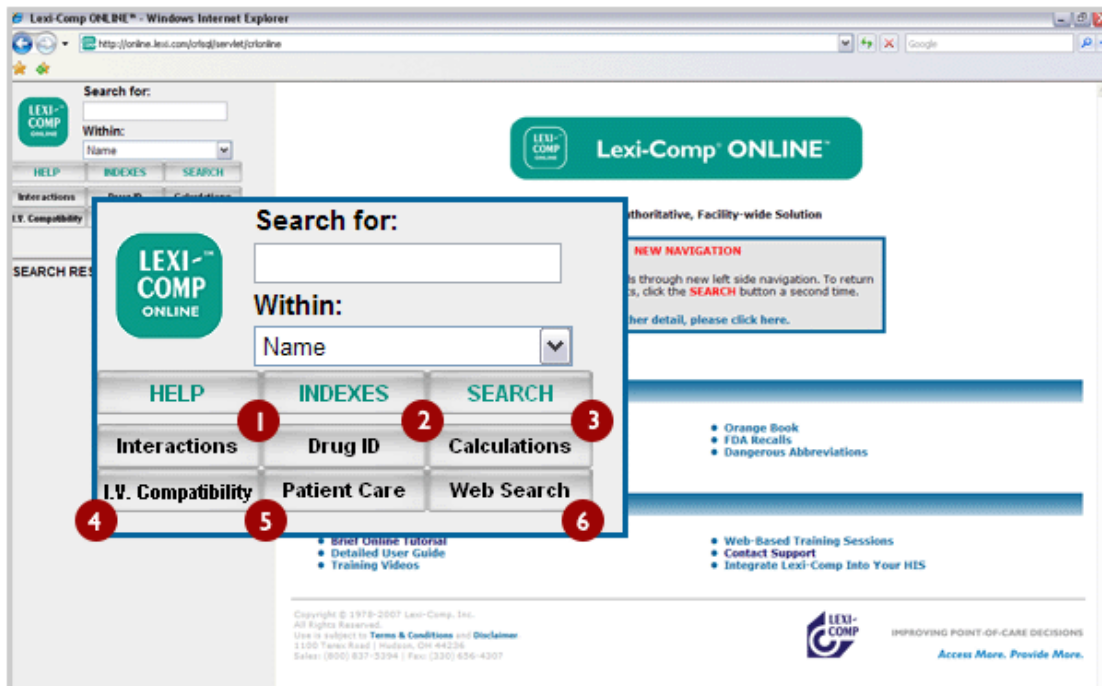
Lexi-Comp ONLINE™ - Windows Internet Explorer

http://online.lexi.com/crlsql/servlet/crlonline

Google

Search for:

Within:

Name

HELP INDEXES SEARCH

Interactions Drug ID Calculations

I.V. Compatibility

SEARCH RES

LEXI-COMP ONLINE

Search for:

Within:

Name

HELP INDEXES SEARCH

1 2 3

Interactions Drug ID Calculations

I.V. Compatibility Patient Care Web Search

4 5 6

Lexi-Comp ONLINE™

uthoritative, Facility-wide Solution

NEW NAVIGATION

s through new left side navigation. To return s, click the SEARCH button a second time.

her detail, please click here.

• Orange Book
• FDA Recalls
• Dangerous Abbreviations

• Brief Online Tutorial
• Detailed User Guide
• Training Videos

• Web-Based Training Sessions
• Contact Support
• Integrate Lexi-Comp Into Your HIS

Copyright © 1978-2007 Lexi-Comp, Inc.
All Rights Reserved.
Use is subject to Terms & Conditions and Disclaimer
1100 Terex Road | Hudson, OH 44236
Sales: (800) 837-5394 | Fax: (330) 656-4307

LEXI-COMP

IMPROVING POINT-OF-CARE DECISIONS

Access More. Provide More.